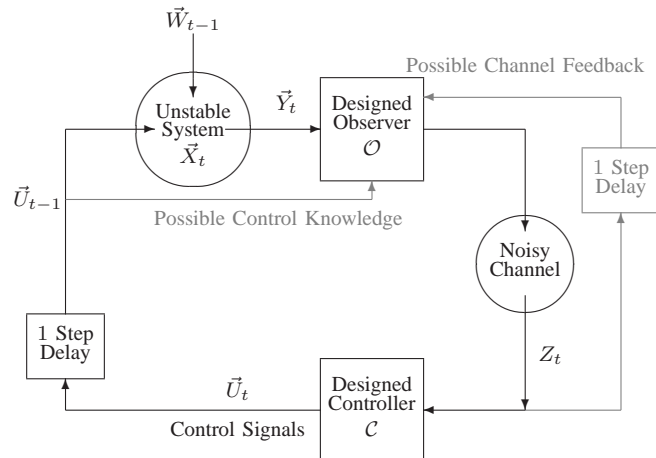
$\vec{W}_{t-1}$

Possible Channel Feedback

Unstable System $\vec{X}_t$

$\vec{Y}_t$

Designed Observer $\mathcal{O}$

1 Step Delay

$\vec{U}_{t-1}$

Possible Control Knowledge

Noisy Channel

1 Step Delay

$Z_t$

$\vec{U}_t$

Designed Controller $\mathcal{C}$

Control Signals